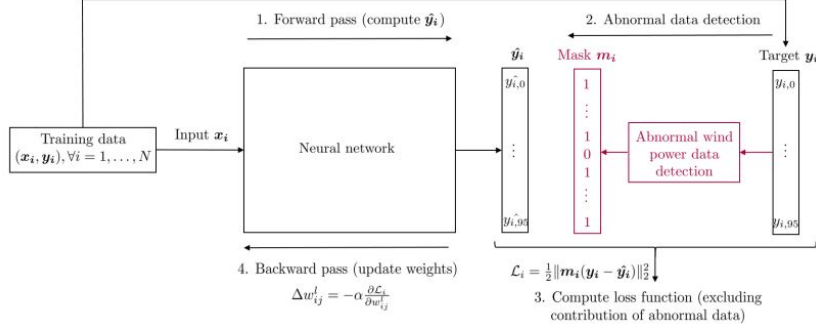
1. Forward pass (compute $\hat{\boldsymbol{y}}_i$)

2. Abnormal data detection

$\hat{\boldsymbol{y}}_i$

Mask $\boldsymbol{m}_i$

Target $\boldsymbol{y}_i$

Training data $(\boldsymbol{x}_i, \boldsymbol{y}_i), \forall i = 1, \ldots, N$

Input $\boldsymbol{x}_i$

Neural network

$\hat{y}_{i,0}$

$\vdots$

$\hat{y}_{i,95}$

1
$\vdots$
1
0
1
$\vdots$
1

Abnormal wind power data detection

$y_{i,0}$

$\vdots$

$y_{i,95}$

4. Backward pass (update weights)

$\Delta w_{ij}^{l} = -\alpha \frac{\partial \mathcal{L}_i}{\partial w_{ij}^{l}}$

$\mathcal{L}_i = \frac{1}{2}\|\boldsymbol{m}_i(\boldsymbol{y}_i - \hat{\boldsymbol{y}}_i)\|_2^2$

3. Compute loss function (excluding contribution of abnormal data)